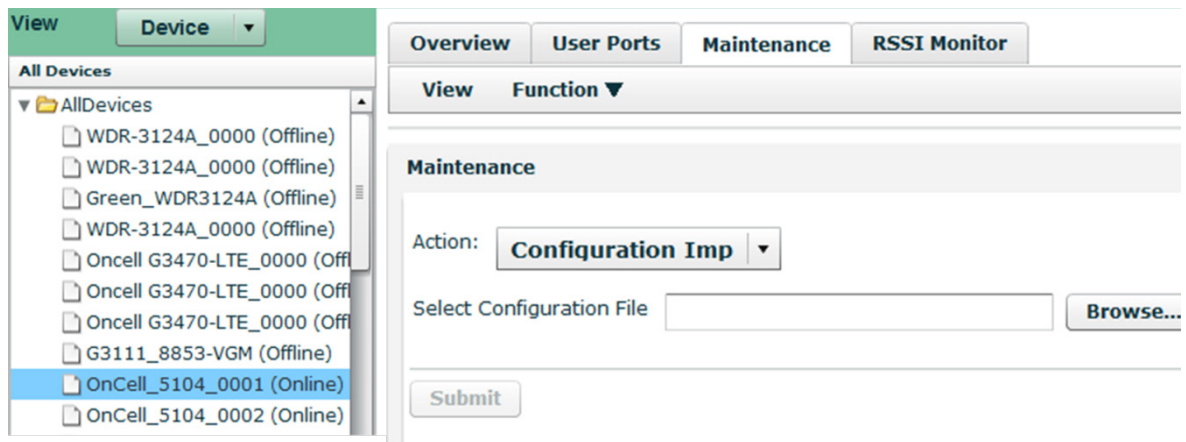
View Device ▾

All Devices

▾ AllDevices
WDR-3124A_0000 (Offline)
WDR-3124A_0000 (Offline)
Green_WDR3124A (Offline)
WDR-3124A_0000 (Offline)
Oncell G3470-LTE_0000 (Offl
Oncell G3470-LTE_0000 (Offl
Oncell G3470-LTE_0000 (Offl
G3111_8853-VGM (Offline)
OnCell_5104_0001 (Online)
OnCell_5104_0002 (Online)

Overview | User Ports | Maintenance | RSSI Monitor

View | Function ▼

Maintenance

Action: Configuration Imp ▾

Select Configuration File | Browse...

Submit